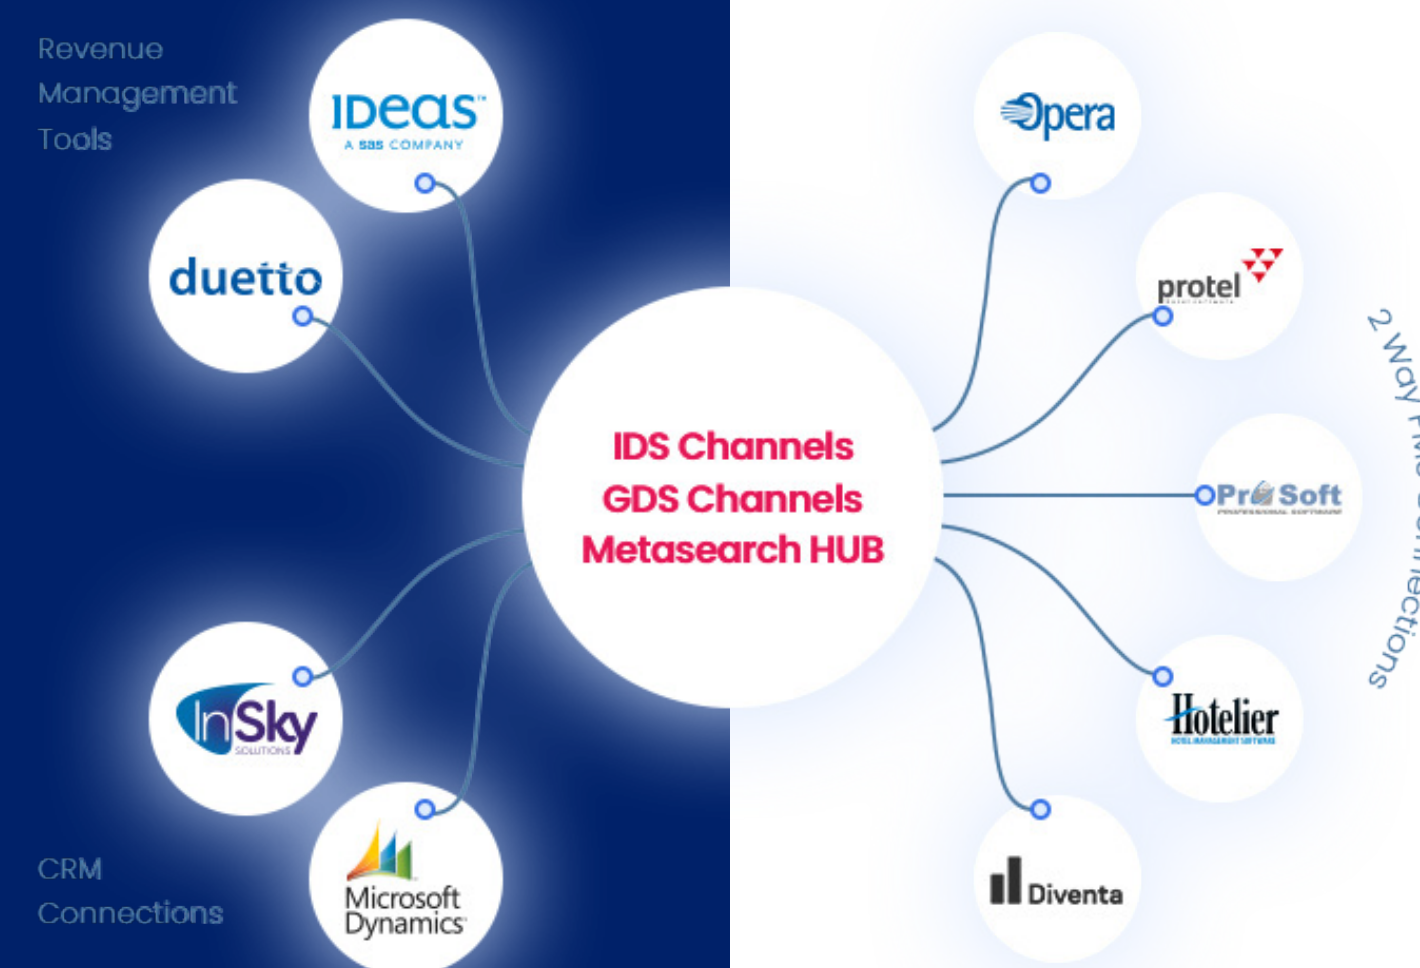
Revenue Management Tools

IDeaS
A SAS COMPANY

duetto

IDS Channels
GDS Channels
Metasearch HUB

InSky
SOLUTIONS

Microsoft Dynamics

CRM Connections

Opera

protel

ProSoft

Hotelier

Diventa

2 Way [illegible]ctions